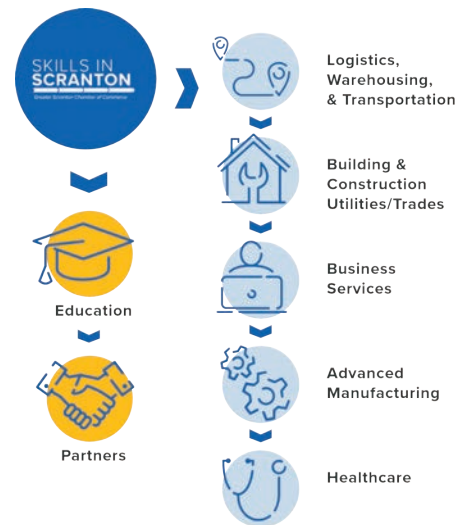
SKILLS IN SCRANTON
Greater Scranton Chamber of Commerce

Education

Partners

Logistics, Warehousing, & Transportation

Building & Construction Utilities/Trades

Business Services

Advanced Manufacturing

Healthcare